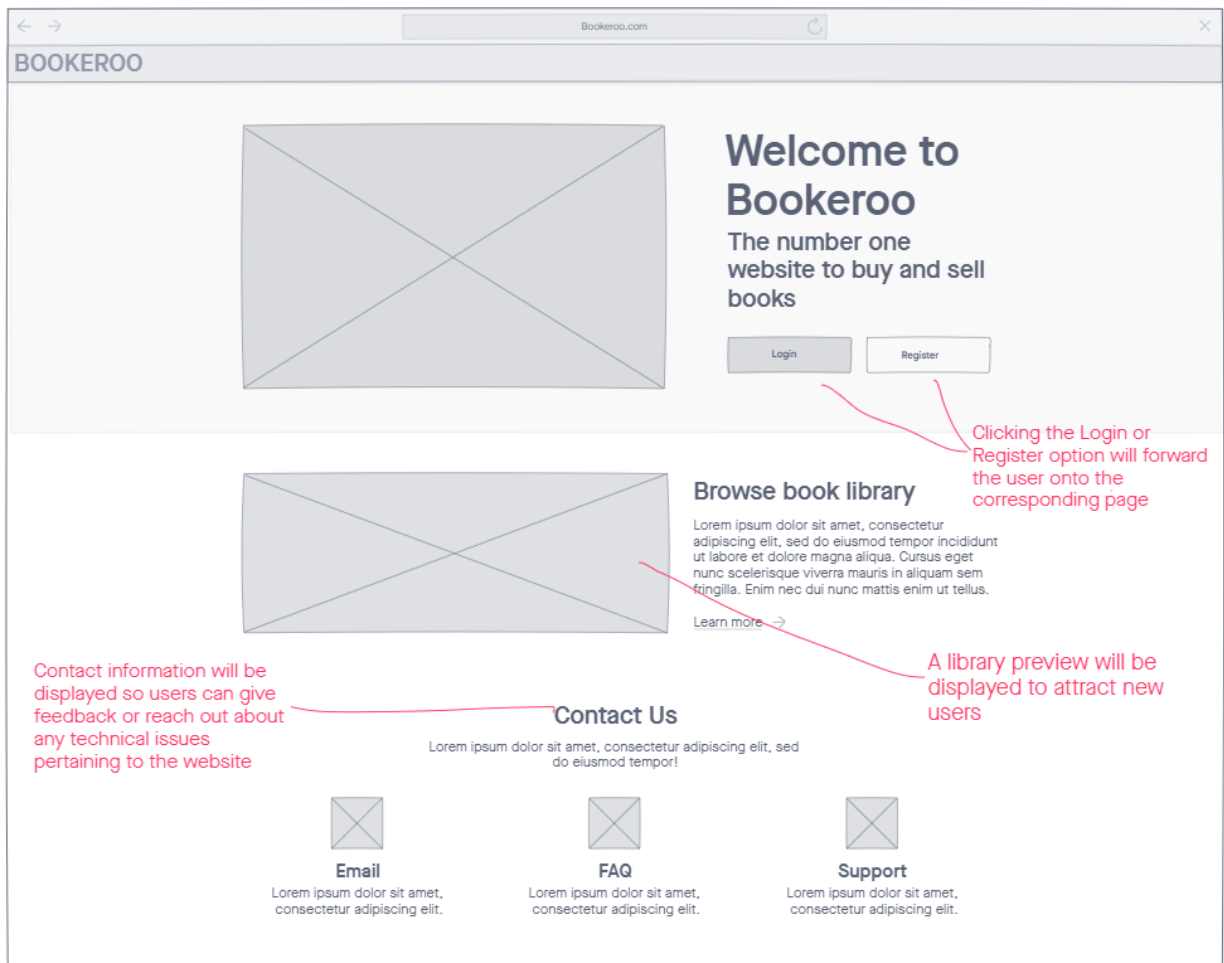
Bookeroo.com

BOOKEROO

Welcome to Bookeroo

The number one website to buy and sell books

Login

Register

Clicking the Login or Register option will forward the user onto the corresponding page

Browse book library

Lorem ipsum dolor sit amet, consectetur adipiscing elit, sed do eiusmod tempor incididunt ut labore et dolore magna aliqua. Cursus eget nunc scelerisque viverra mauris in aliquam sem fringilla. Enim nec dui nunc mattis enim ut tellus.

Learn more

A library preview will be displayed to attract new users

Contact information will be displayed so users can give feedback or reach out about any technical issues pertaining to the website

Contact Us

Lorem ipsum dolor sit amet, consectetur adipiscing elit, sed do eiusmod tempor!

Email

Lorem ipsum dolor sit amet, consectetur adipiscing elit.

FAQ

Lorem ipsum dolor sit amet, consectetur adipiscing elit.

Support

Lorem ipsum dolor sit amet, consectetur adipiscing elit.